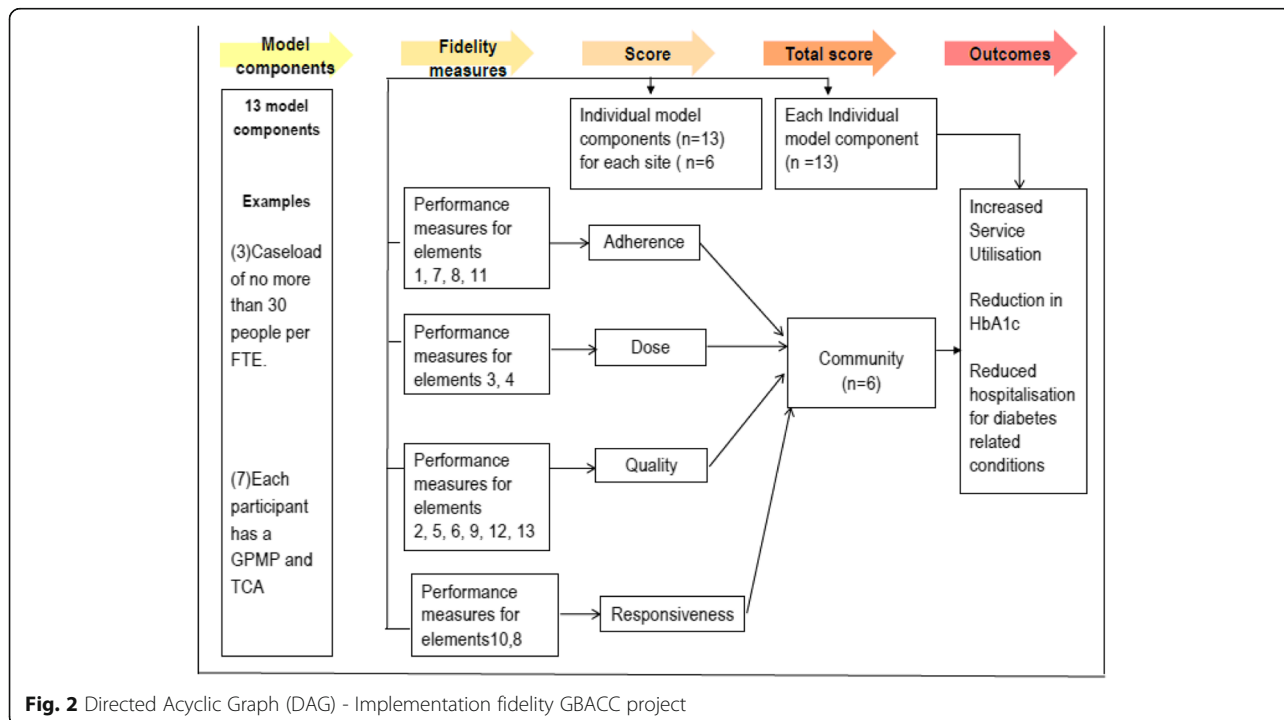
Model components

Fidelity measures

Score

Total score

Outcomes

13 model components

Examples

(3)Caseload of no more than 30 people per FTE.

(7)Each participant has a GPMP and TCA

Individual model components (n=13) for each site ( n=6

Each Individual model component (n =13)

Performance measures for elements 1, 7, 8, 11

Adherence

Performance measures for elements 3, 4

Dose

Performance measures for elements 2, 5, 6, 9, 12, 13

Quality

Performance measures for elements10,8

Responsiveness

Community (n=6)

Increased Service Utilisation

Reduction in HbA1c

Reduced hospitalisation for diabetes related conditions

**Fig. 2** Directed Acyclic Graph (DAG) - Implementation fidelity GBACC project